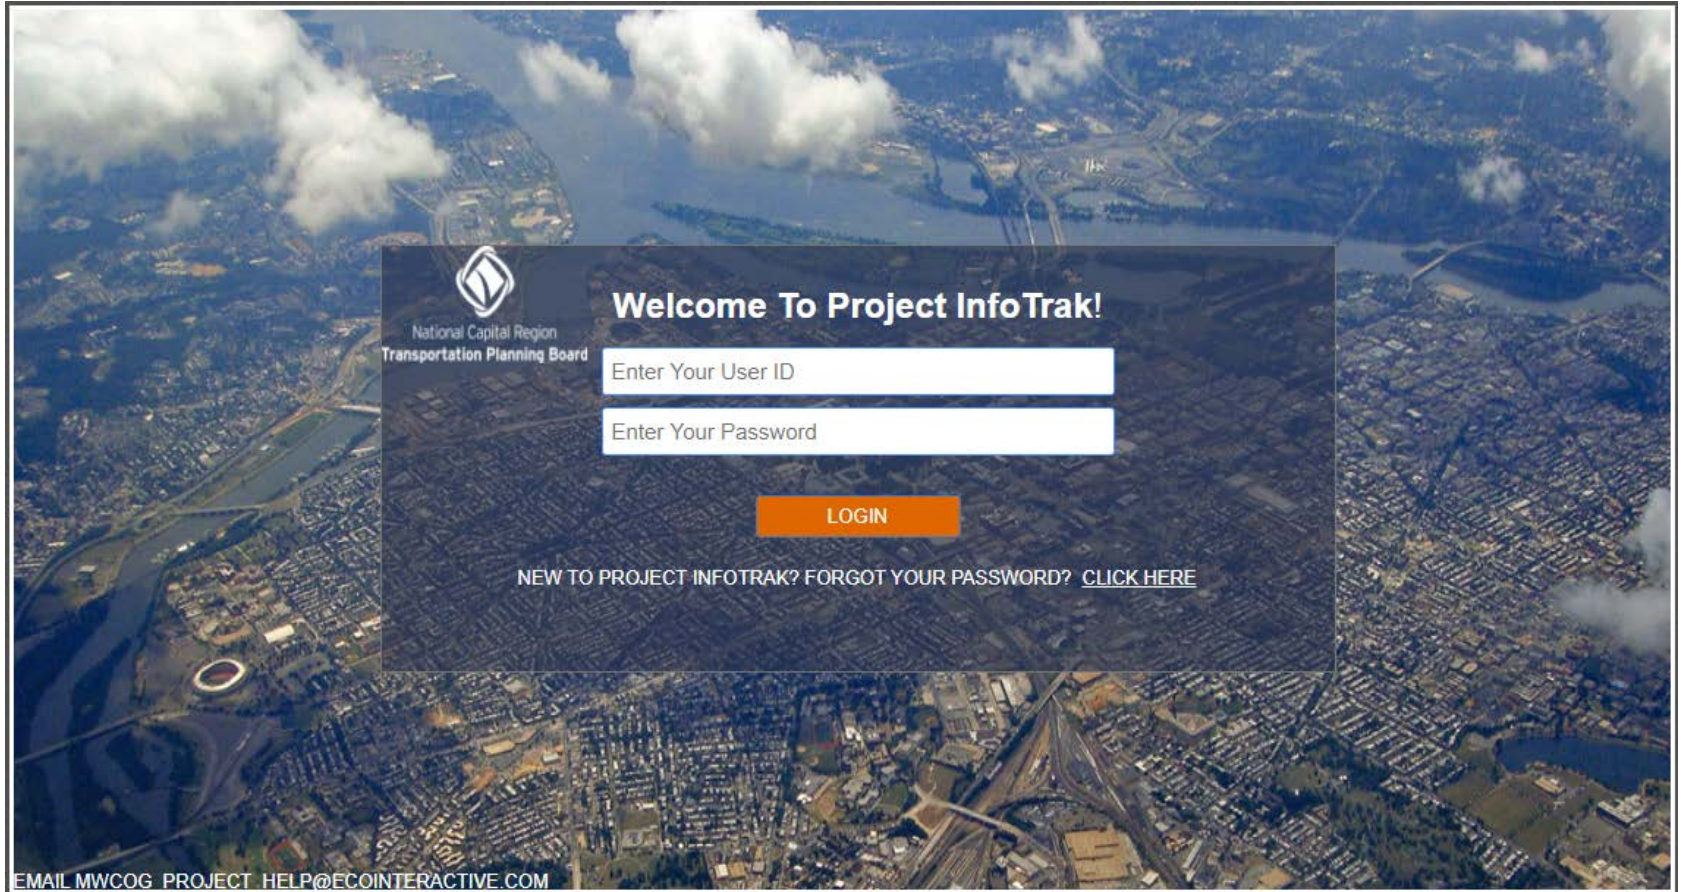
National Capital Region
Transportation Planning Board

Welcome To Project InfoTrak!

Enter Your User ID

Enter Your Password

LOGIN

NEW TO PROJECT INFOTRAK? FORGOT YOUR PASSWORD? CLICK HERE

EMAIL MWCOG_PROJECT_HELP@ECOINTERACTIVE.COM